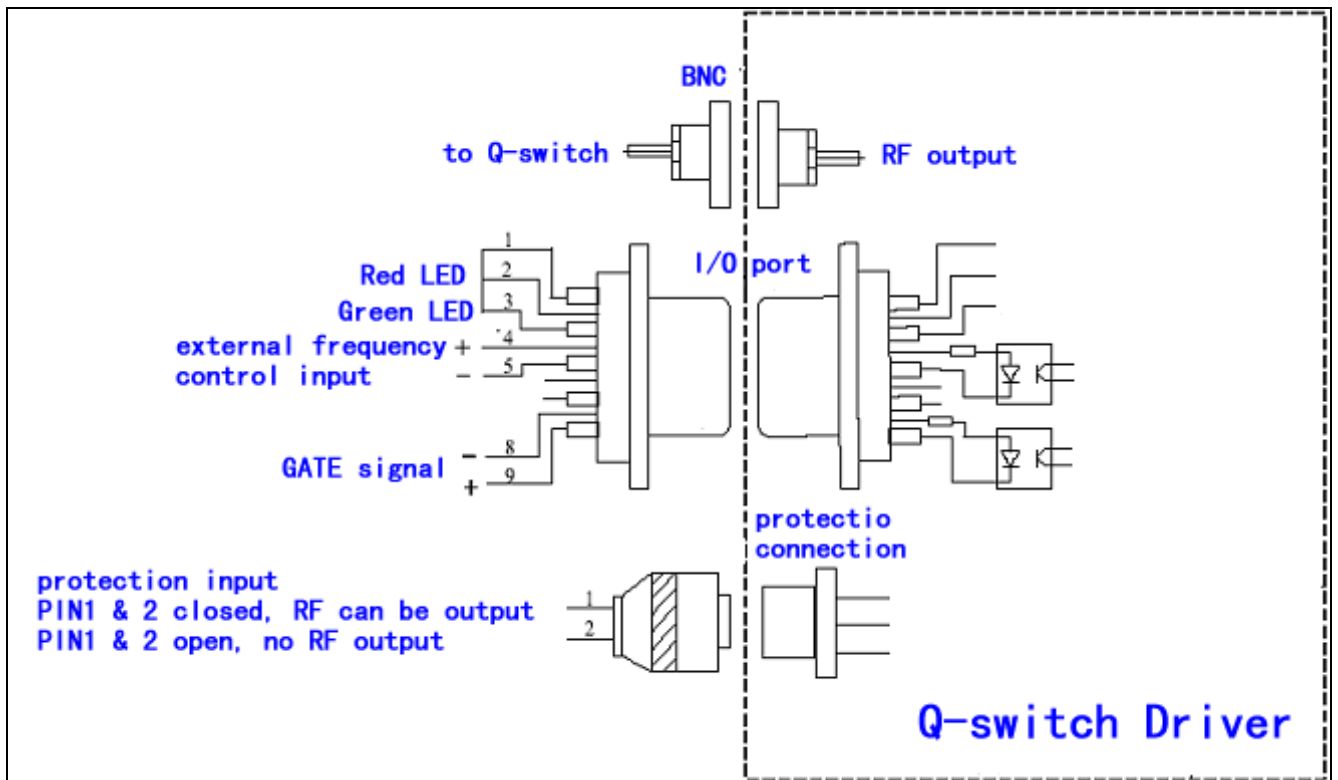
BNC

to Q-switch

RF output

1
2
Red LED
3
Green LED
4
external frequency +
control input −
5

I/O port

8
GATE signal −
+ 9

protectio
connection

protection input
PIN1 & 2 closed, RF can be output
PIN1 & 2 open, no RF output

1
2

Q-switch Driver